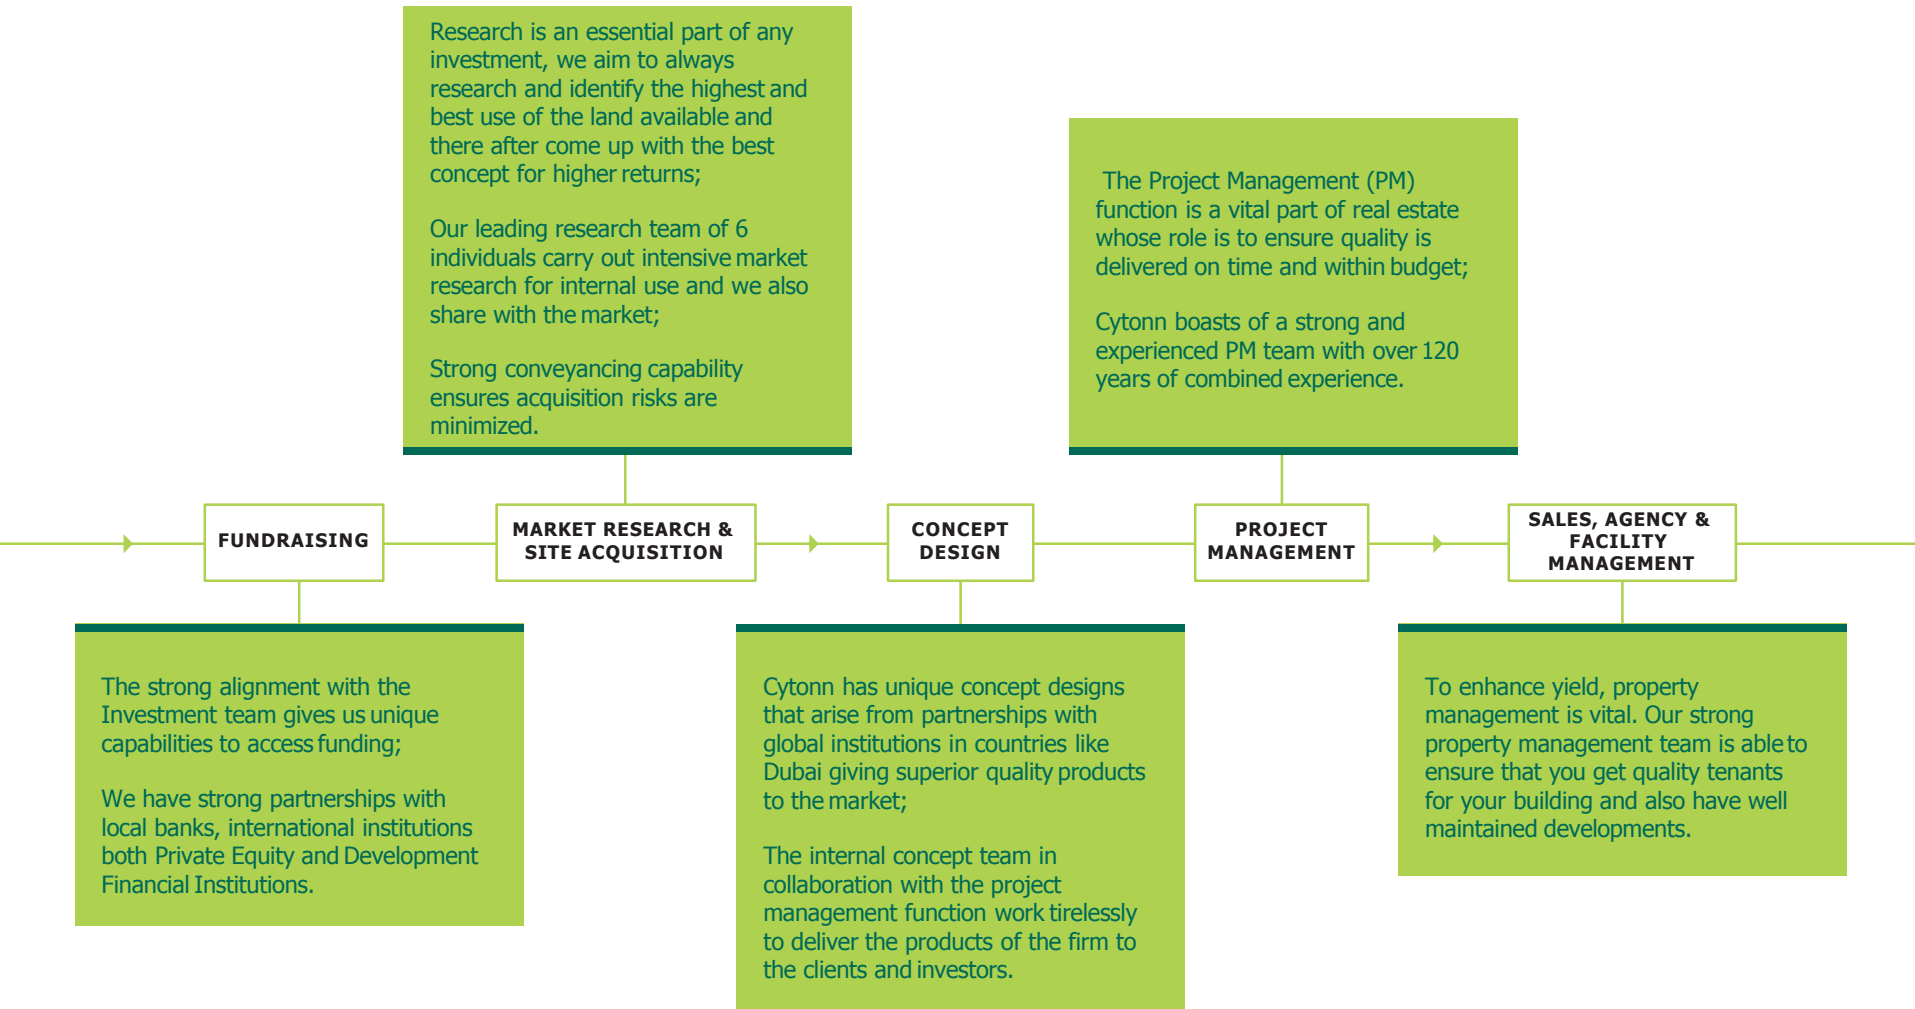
Research is an essential part of any investment, we aim to always research and identify the highest and best use of the land available and there after come up with the best concept for higher returns;

Our leading research team of 6 individuals carry out intensive market research for internal use and we also share with the market;

Strong conveyancing capability ensures acquisition risks are minimized.

The Project Management (PM) function is a vital part of real estate whose role is to ensure quality is delivered on time and within budget;

Cytonn boasts of a strong and experienced PM team with over 120 years of combined experience.

FUNDRAISING

MARKET RESEARCH & SITE ACQUISITION

CONCEPT DESIGN

PROJECT MANAGEMENT

SALES, AGENCY & FACILITY MANAGEMENT

The strong alignment with the Investment team gives us unique capabilities to access funding;

We have strong partnerships with local banks, international institutions both Private Equity and Development Financial Institutions.

Cytonn has unique concept designs that arise from partnerships with global institutions in countries like Dubai giving superior quality products to the market;

The internal concept team in collaboration with the project management function work tirelessly to deliver the products of the firm to the clients and investors.

To enhance yield, property management is vital. Our strong property management team is able to ensure that you get quality tenants for your building and also have well maintained developments.